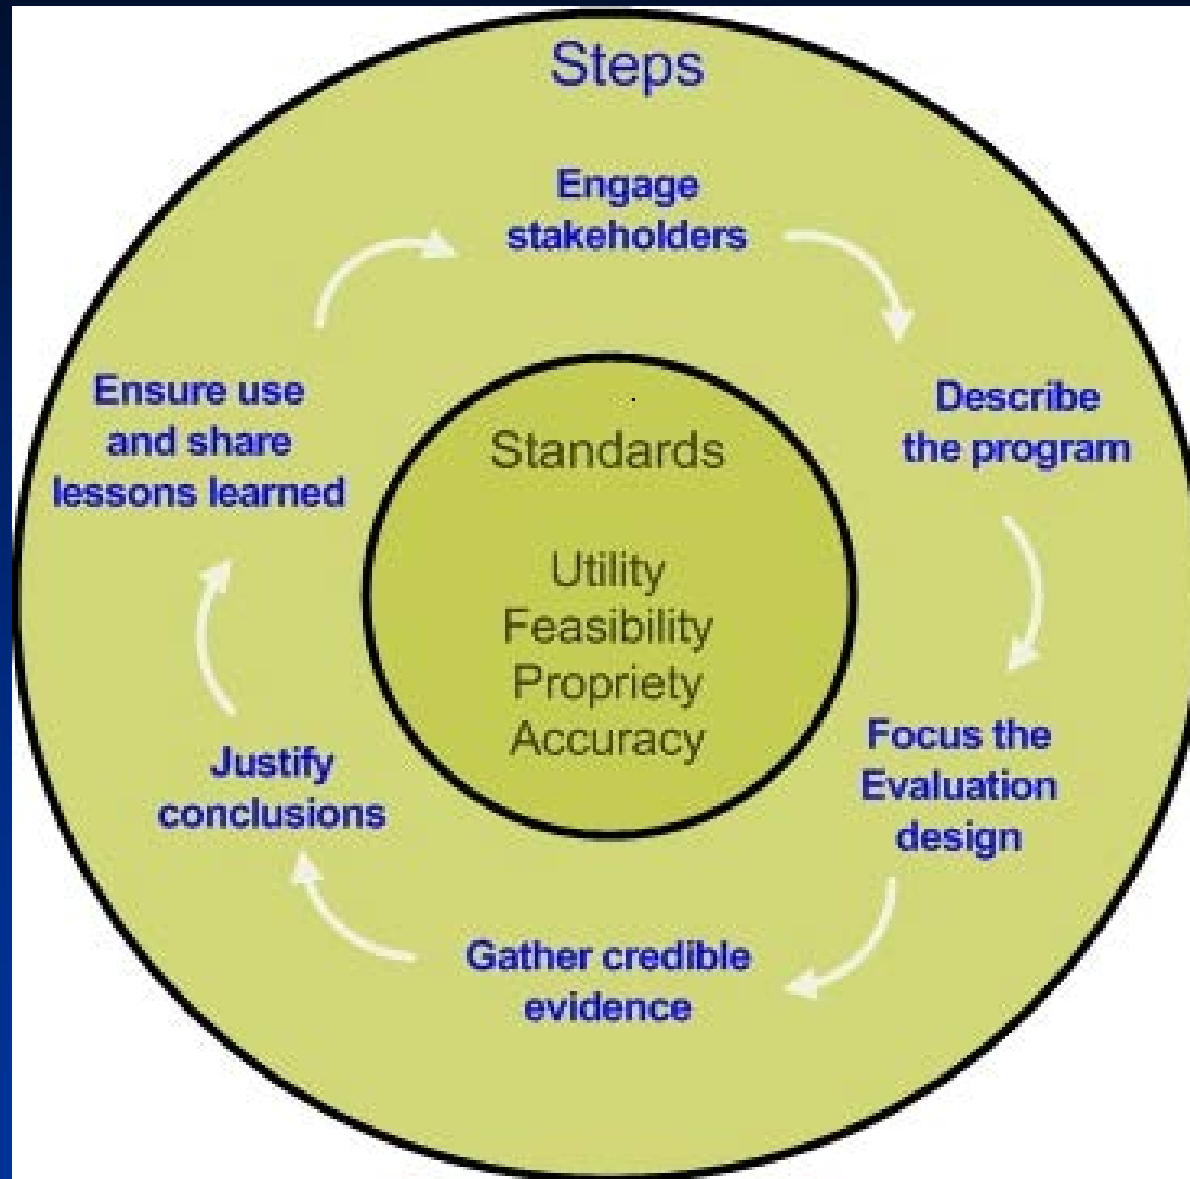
Steps

Engage stakeholders

Describe the program

Focus the Evaluation design

Gather credible evidence

Justify conclusions

Ensure use and share lessons learned

Standards

Utility
Feasibility
Propriety
Accuracy